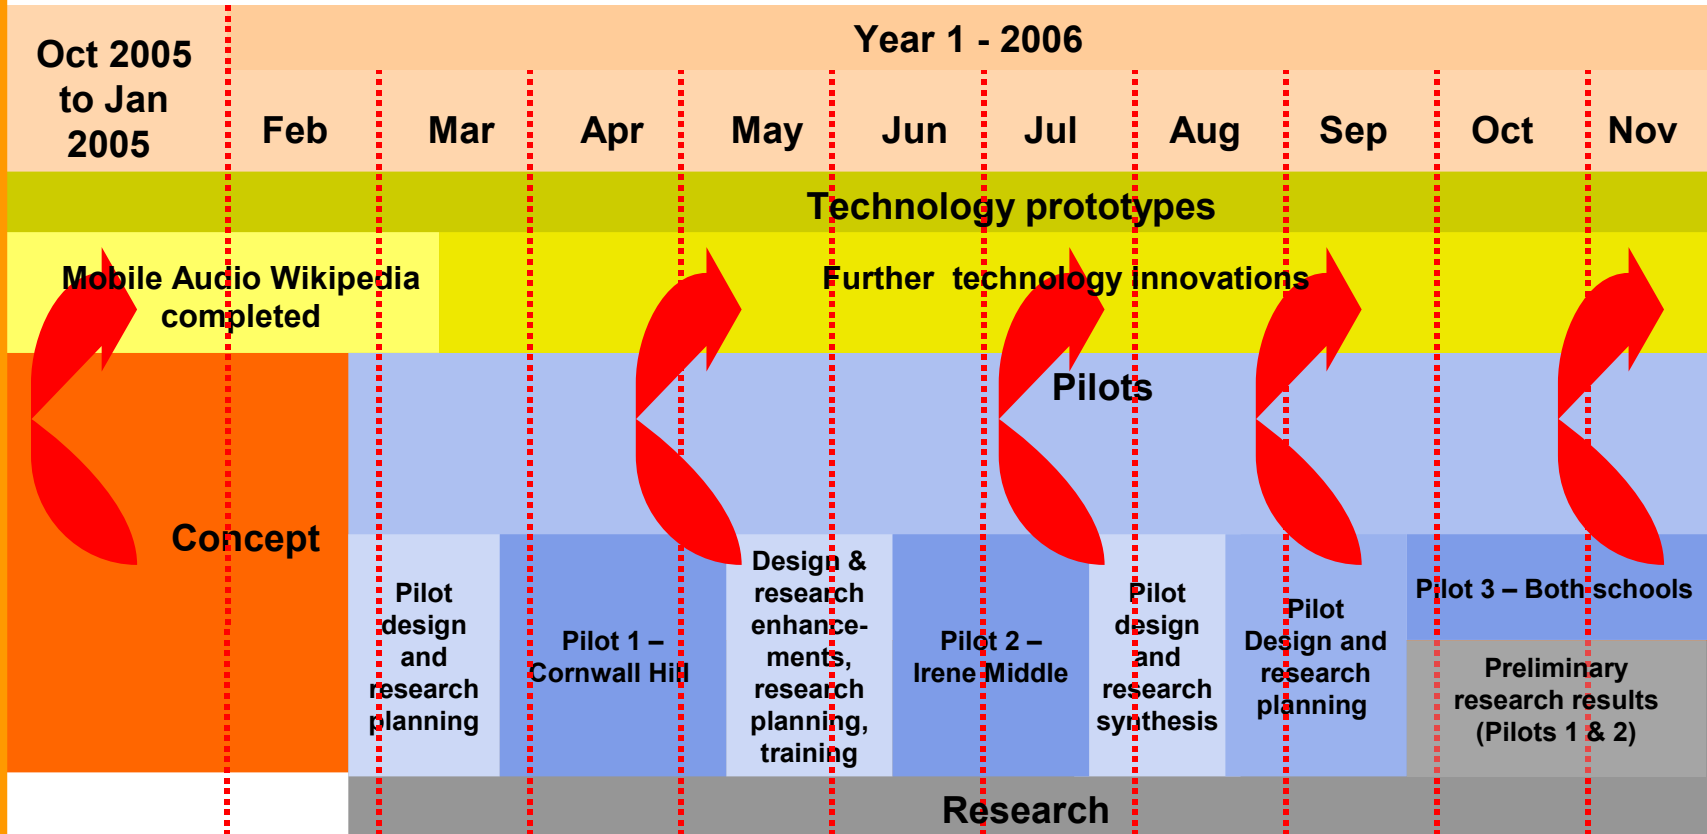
Oct 2005 to Jan 2005

Year 1 - 2006

Feb

Mar

Apr

May

Jun

Jul

Aug

Sep

Oct

Nov

Technology prototypes

Mobile Audio Wikipedia completed

Further technology innovations

Pilots

Concept

Pilot design and research planning

Pilot 1 – Cornwall Hill

Design & research enhancements, research planning, training

Pilot 2 – Irene Middle

Pilot design and research synthesis

Pilot Design and research planning

Pilot 3 – Both schools

Preliminary research results (Pilots 1 & 2)

Research